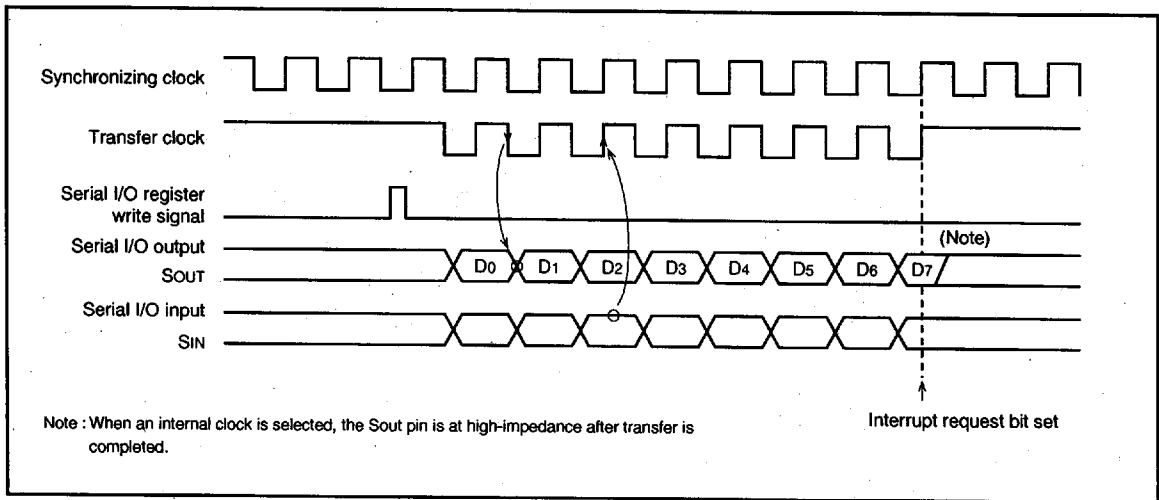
Synchronizing clock

Transfer clock

Serial I/O register write signal

Serial I/O output
SOUT

$D_0$ $D_1$ $D_2$ $D_3$ $D_4$ $D_5$ $D_6$ $D_7$

(Note)

Serial I/O input
SIN

Note : When an internal clock is selected, the Sout pin is at high-impedance after transfer is completed.

Interrupt request bit set